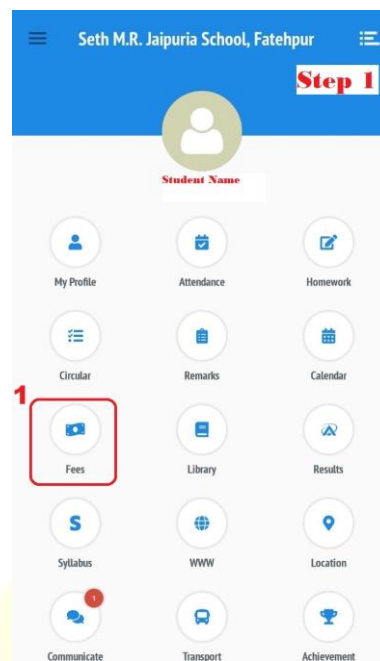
Seth M.R. Jaipuria School, Fatehpur

Step 1

Student Name

My Profile
Attendance
Homework

Circular
Remarks
Calendar

1

Fees
Library
Results

S

Syllabus
WWW
Location

1

Communicate
Transport
Achievement